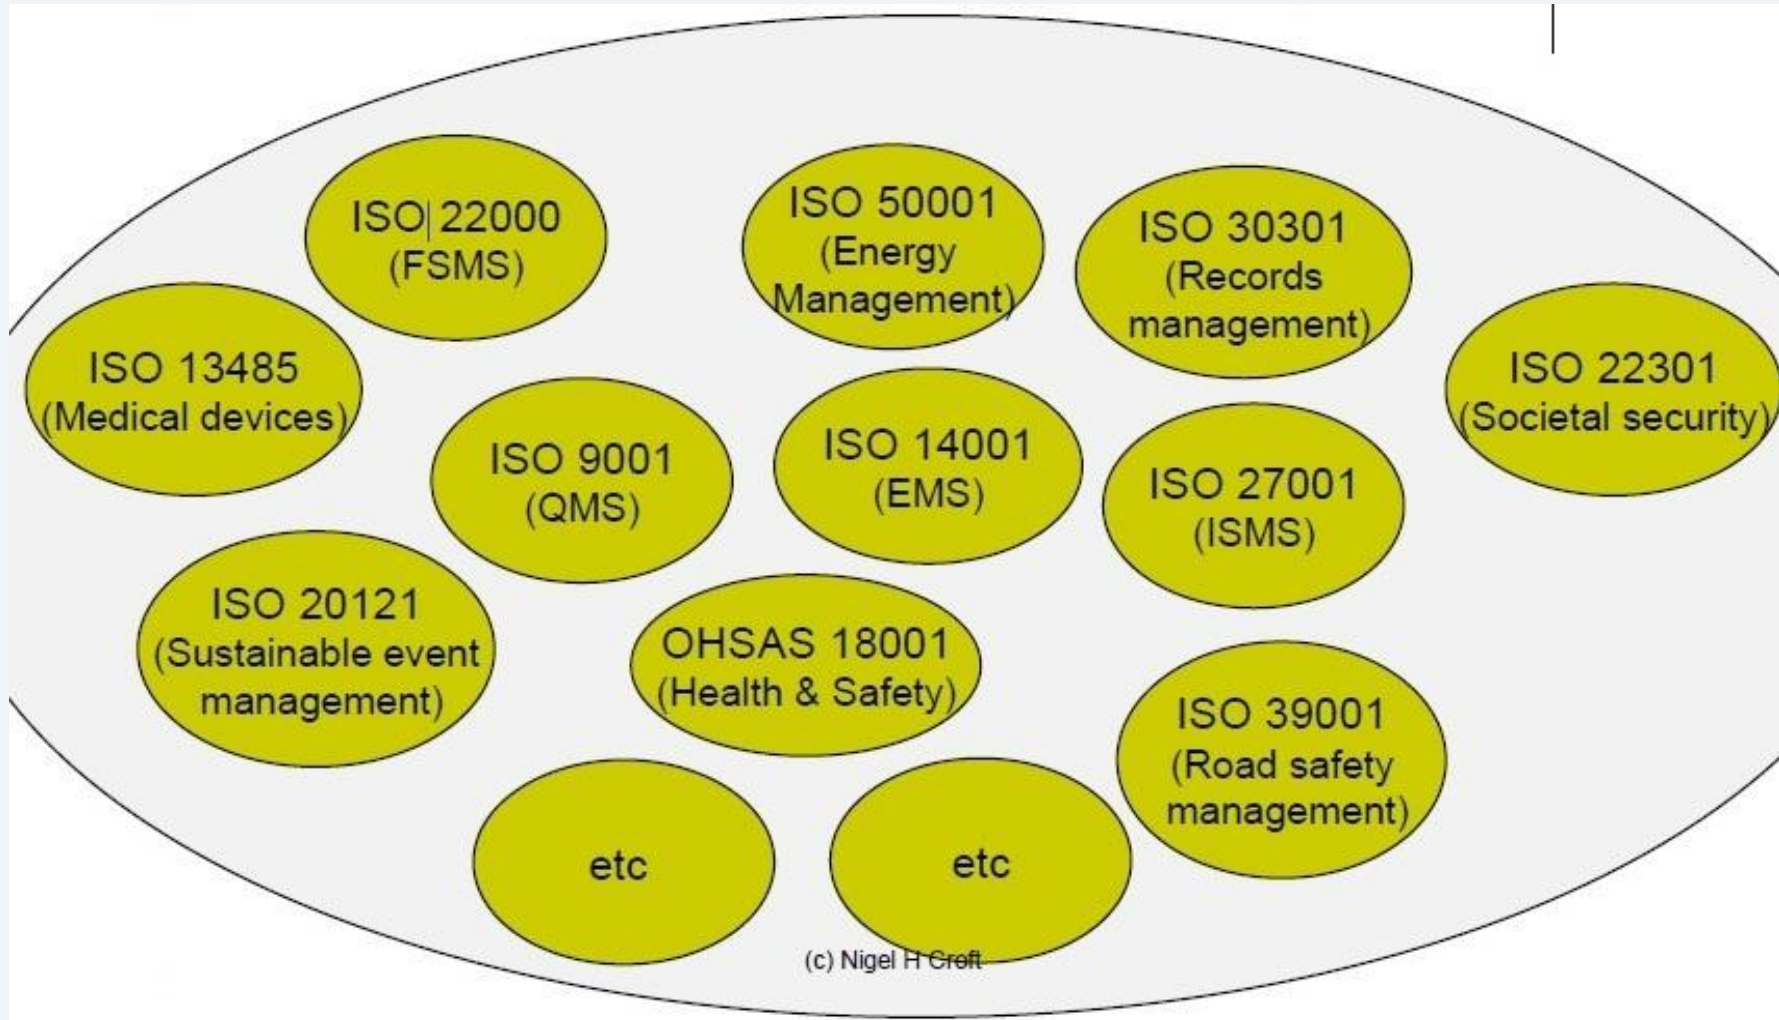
ISO 22000 (FSMS)

ISO 50001 (Energy Management)

ISO 30301 (Records management)

ISO 13485 (Medical devices)

ISO 22301 (Societal security)

ISO 9001 (QMS)

ISO 14001 (EMS)

ISO 27001 (ISMS)

ISO 20121 (Sustainable event management)

OHSAS 18001 (Health & Safety)

ISO 39001 (Road safety management)

etc

etc

(c) Nigel H Croft